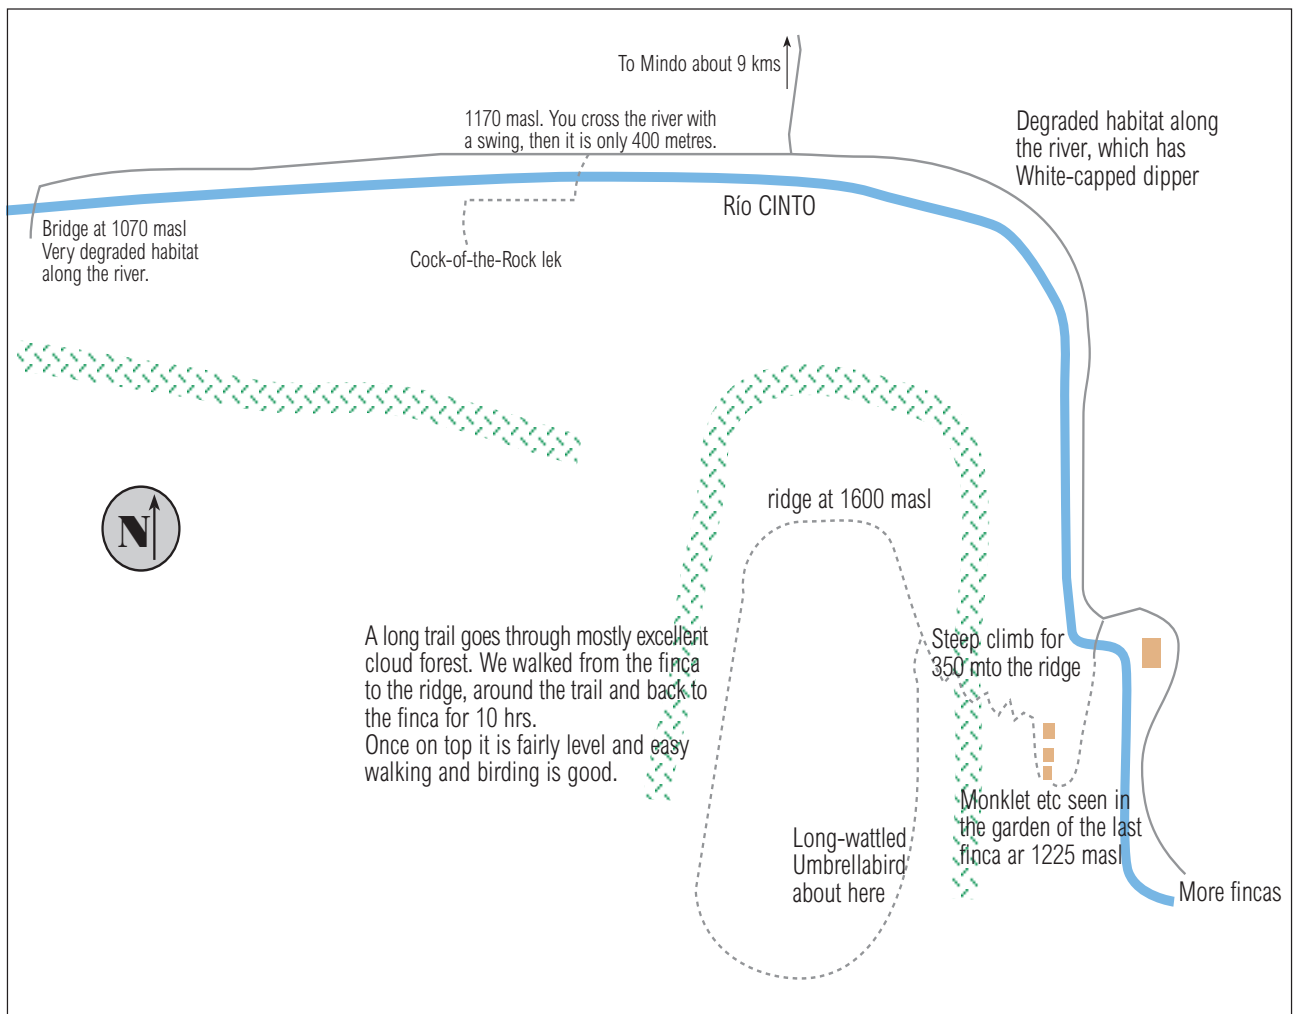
To Mindo about 9 kms

1170 masl. You cross the river with a swing, then it is only 400 metres.

Degraded habitat along the river, which has White-capped dipper

Río CINTO

Bridge at 1070 masl Very degraded habitat along the river.

Cock-of-the-Rock lek

N

ridge at 1600 masl

A long trail goes through mostly excellent cloud forest. We walked from the finca to the ridge, around the trail and back to the finca for 10 hrs.
Once on top it is fairly level and easy walking and birding is good.

Steep climb for 350 mto the ridge

Monklet etc seen in the garden of the last finca ar 1225 masl

Long-wattled Umbrellabird about here

More fincas